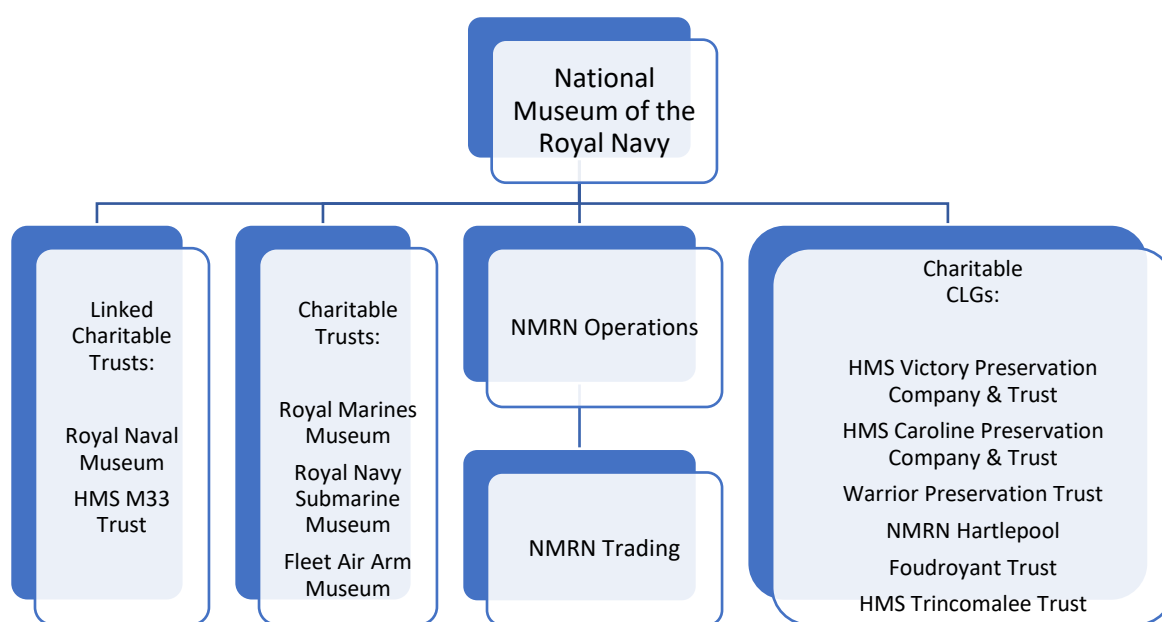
National Museum of the Royal Navy

Linked Charitable Trusts:

Royal Naval Museum

HMS M33 Trust

Charitable Trusts:

Royal Marines Museum

Royal Navy Submarine Museum

Fleet Air Arm Museum

NMRN Operations

NMRN Trading

Charitable CLGs:

HMS Victory Preservation Company & Trust

HMS Caroline Preservation Company & Trust

Warrior Preservation Trust

NMRN Hartlepool

Foudroyant Trust

HMS Trincomalee Trust